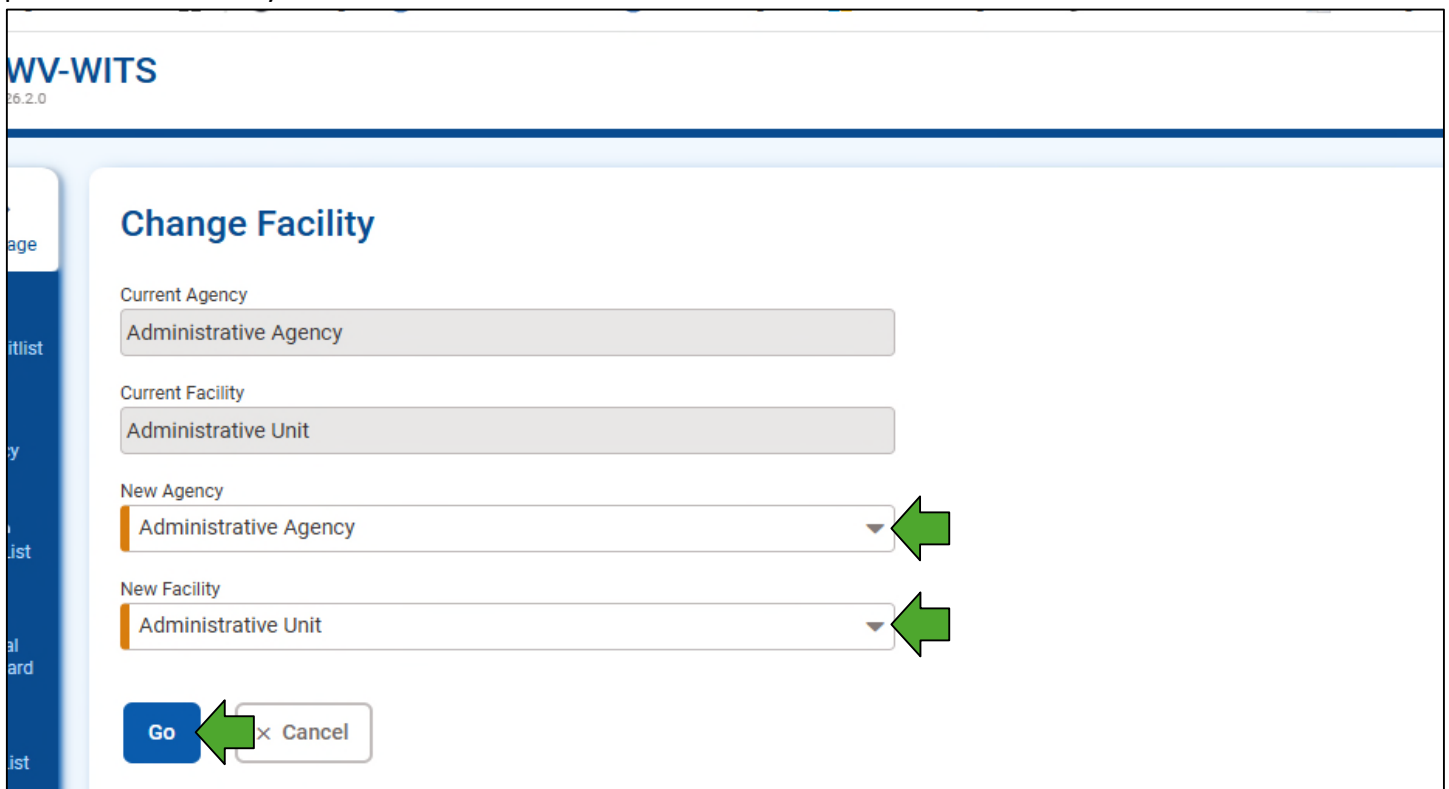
WV-WITS
26.2.0

age
itlist
y
ist
al
ard
ist

Change Facility

Current Agency
Administrative Agency

Current Facility
Administrative Unit

New Agency
Administrative Agency

New Facility
Administrative Unit

Go
× Cancel